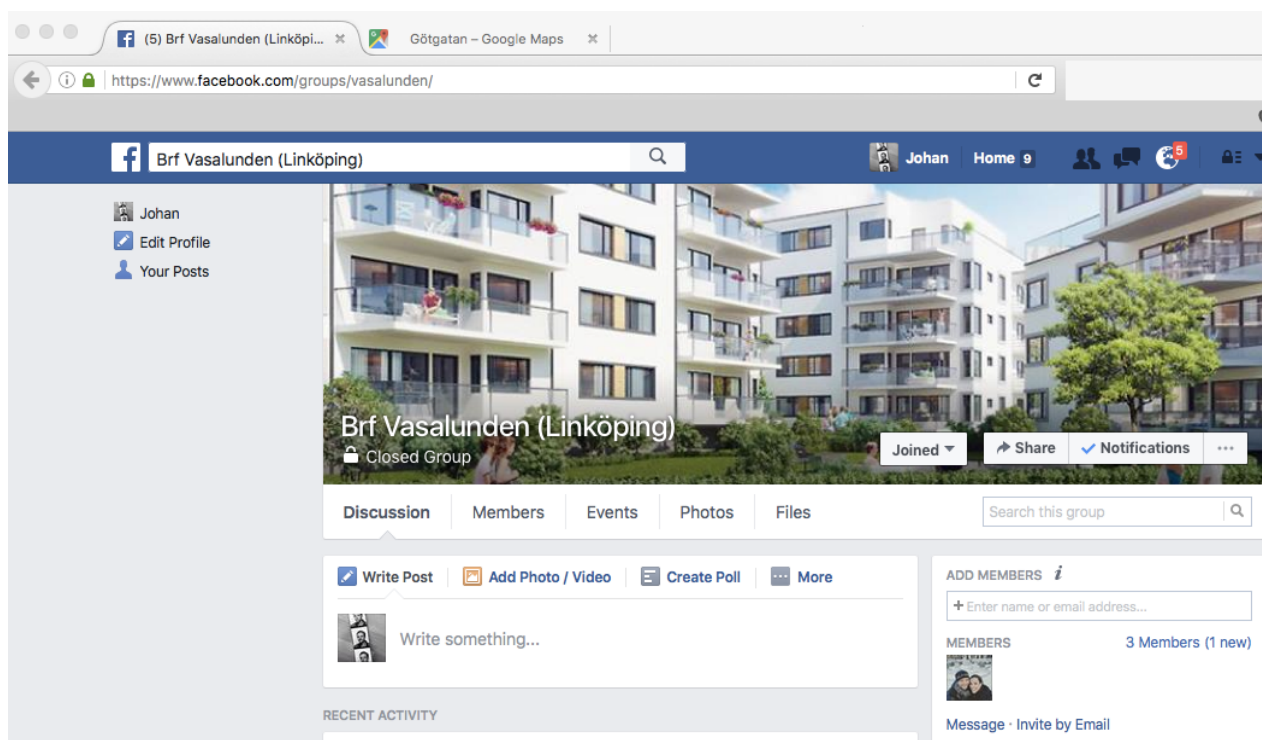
(5) Brf Vasalunden (Linköpi... ×
Götgatan – Google Maps ×

https://www.facebook.com/groups/vasalunden/

Brf Vasalunden (Linköping)

Johan | Home 9

5

Johan
Edit Profile
Your Posts

Brf Vasalunden (Linköping)
Closed Group

Joined
Share
Notifications
···

Discussion
Members
Events
Photos
Files

Search this group

Write Post
Add Photo / Video
Create Poll
More

Write something...

RECENT ACTIVITY

ADD MEMBERS

+ Enter name or email address...

MEMBERS
3 Members (1 new)

Message · Invite by Email